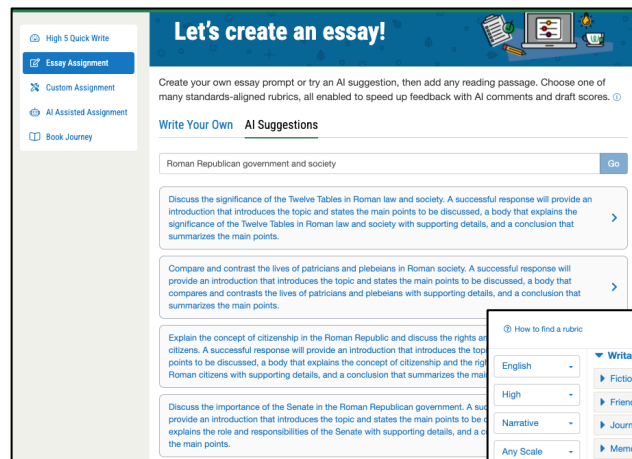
High 5 Quick Write
Essay Assignment
Custom Assignment
AI Assisted Assignment
Book Journey

Let's create an essay!

Create your own essay prompt or try an AI suggestion, then add any reading passage. Choose one of many standards-aligned rubrics, all enabled to speed up feedback with AI comments and draft scores. ⓘ

Write Your Own AI Suggestions

Roman Republican government and society
Go

Discuss the significance of the Twelve Tables in Roman law and society. A successful response will provide an introduction that introduces the topic and states the main points to be discussed, a body that explains the significance of the Twelve Tables in Roman law and society with supporting details, and a conclusion that summarizes the main points.

Compare and contrast the lives of patricians and plebeians in Roman society. A successful response will provide an introduction that introduces the topic and states the main points to be discussed, a body that compares and contrasts the lives of patricians and plebeians with supporting details, and a conclusion that summarizes the main points.

Explain the concept of citizenship in the Roman Republic and discuss the rights an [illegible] citizens. A successful response will provide an introduction that introduces the top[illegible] points to be discussed, a body that explains the concept of citizenship and the rig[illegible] Roman citizens with supporting details, and a conclusion that summarizes the mai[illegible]

Discuss the importance of the Senate in the Roman Republican government. A suc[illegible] provide an introduction that introduces the topic and states the main points to be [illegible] explains the role and responsibilities of the Senate with supporting details, and a c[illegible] the main points.

How to find a rubric
English
High
Narrative
Any Scale
Writa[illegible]
Fictio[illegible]
Frien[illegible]
Journ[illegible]
Mem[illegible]